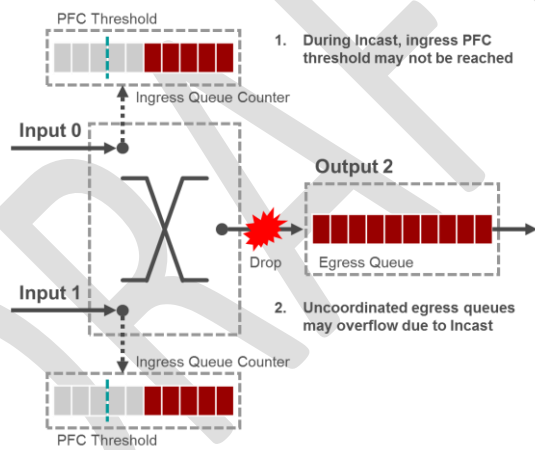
PFC Threshold

1. During Incast, ingress PFC threshold may not be reached

Ingress Queue Counter

Input 0

Output 2

Drop

Egress Queue

Input 1

2. Uncoordinated egress queues may overflow due to Incast

Ingress Queue Counter

PFC Threshold